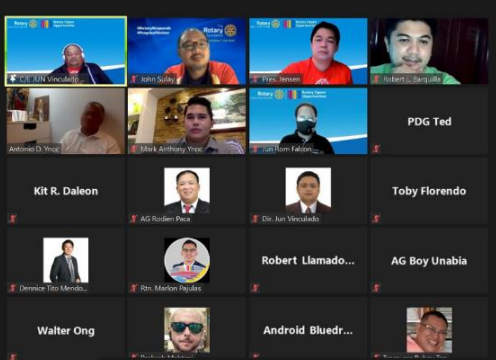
Rotary Rotary Opens Opportunities

C/L JUN Vinculado

#RotaryResponds #HospitalKitchen The Rotary Foundation

John Sulay

Rotary Rotary Opens Opportunities

Pres. Jensen

Robert L. Barquilla

Antonio D. Ynoc

Mark Anthony Ynoc

Rotary Rotary Opens Opportunities

Jun Rom Falcon

PDG Ted

Kit R. Daleon

AG Rodien Paca

Dir. Jun Vinculado

Toby Florendo

Dennice Tito Mendo...

Rtn. Marlon Pajulas

Robert Llamado...

AG Boy Unabia

Walter Ong

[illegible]

Android Bluedr...

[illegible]